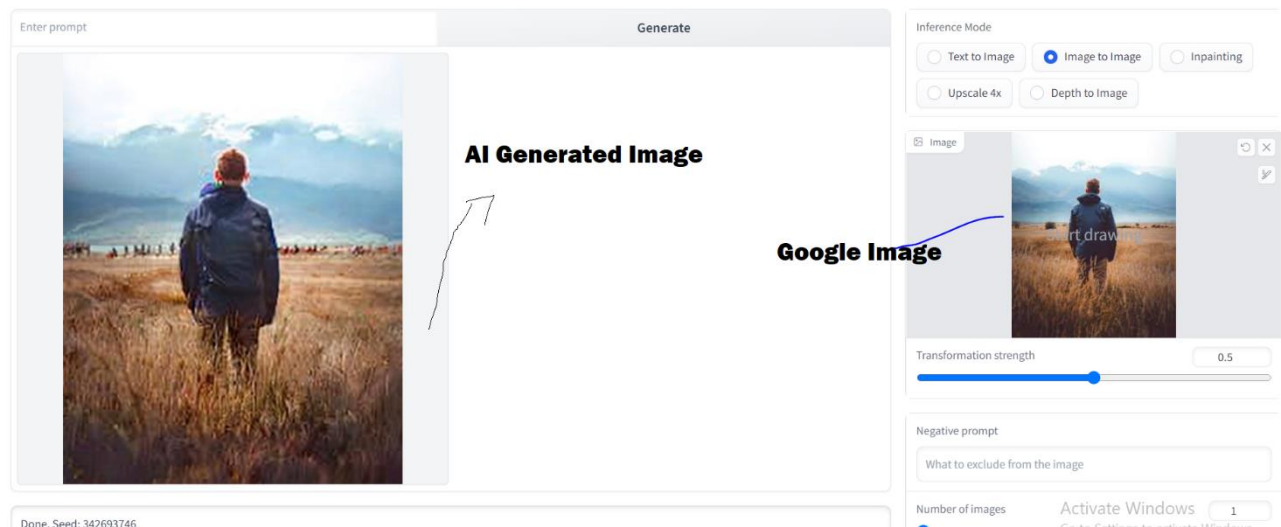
Enter prompt

Generate

AI Generated Image

Google Image

Inference Mode

Text to Image

Image to Image

Inpainting

Upscale 4x

Depth to Image

Image

Start drawing

Transformation strength

0.5

Negative prompt

What to exclude from the image

Number of images

Activate Windows

1

Go to Settings to activate Windows.

Done. Seed: 342693746